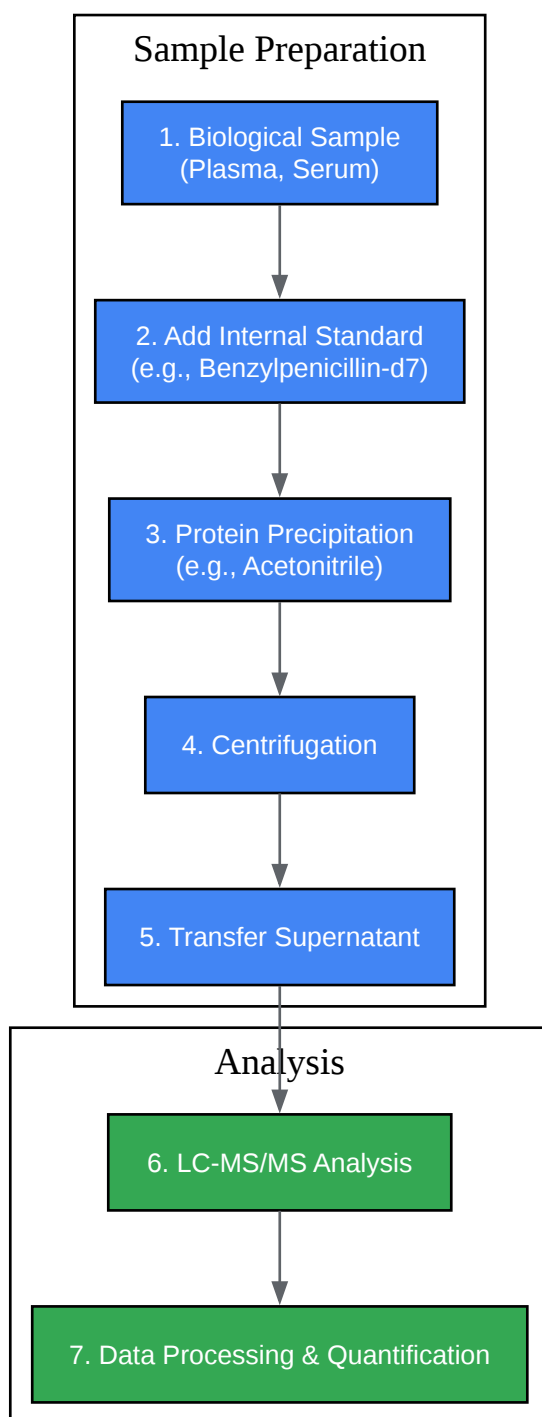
Sample Preparation

1. Biological Sample (Plasma, Serum)

2. Add Internal Standard (e.g., Benzylpenicillin-d7)

3. Protein Precipitation (e.g., Acetonitrile)

4. Centrifugation

5. Transfer Supernatant

Analysis

6. LC-MS/MS Analysis

7. Data Processing & Quantification